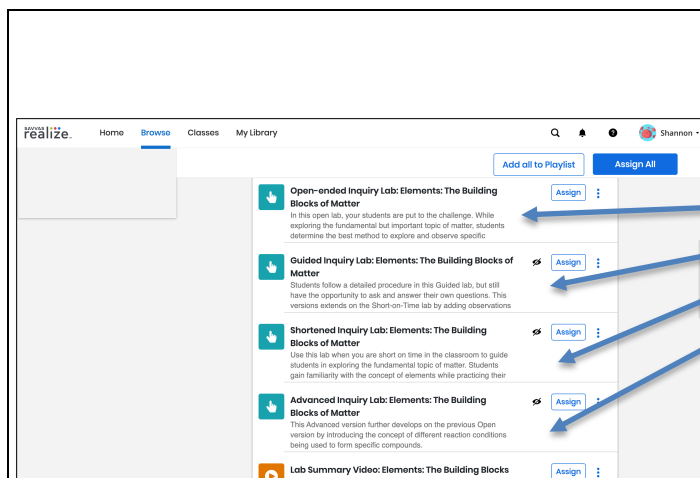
SAVVAS realize.

Home Browse Classes My Library

Shannon

Add all to Playlist Assign All

Open-ended Inquiry Lab: Elements: The Building Blocks of Matter
In this open lab, your students are put to the challenge. While exploring the fundamental but important topic of matter, students determine the best method to explore and observe specific

Assign

Guided Inquiry Lab: Elements: The Building Blocks of Matter
Students follow a detailed procedure in this Guided lab, but still have the opportunity to ask and answer their own questions. This versions extends on the Short-on-Time lab by adding observations

Assign

Shortened Inquiry Lab: Elements: The Building Blocks of Matter
Use this lab when you are short on time in the classroom to guide students in exploring the fundamental topic of matter. Students gain familiarity with the concept of elements while practicing their

Assign

Advanced Inquiry Lab: Elements: The Building Blocks of Matter
This Advanced version further develops on the previous Open version by introducing the concept of different reaction conditions being used to form specific compounds.

Assign

Lab Summary Video: Elements: The Building Blocks

Assign